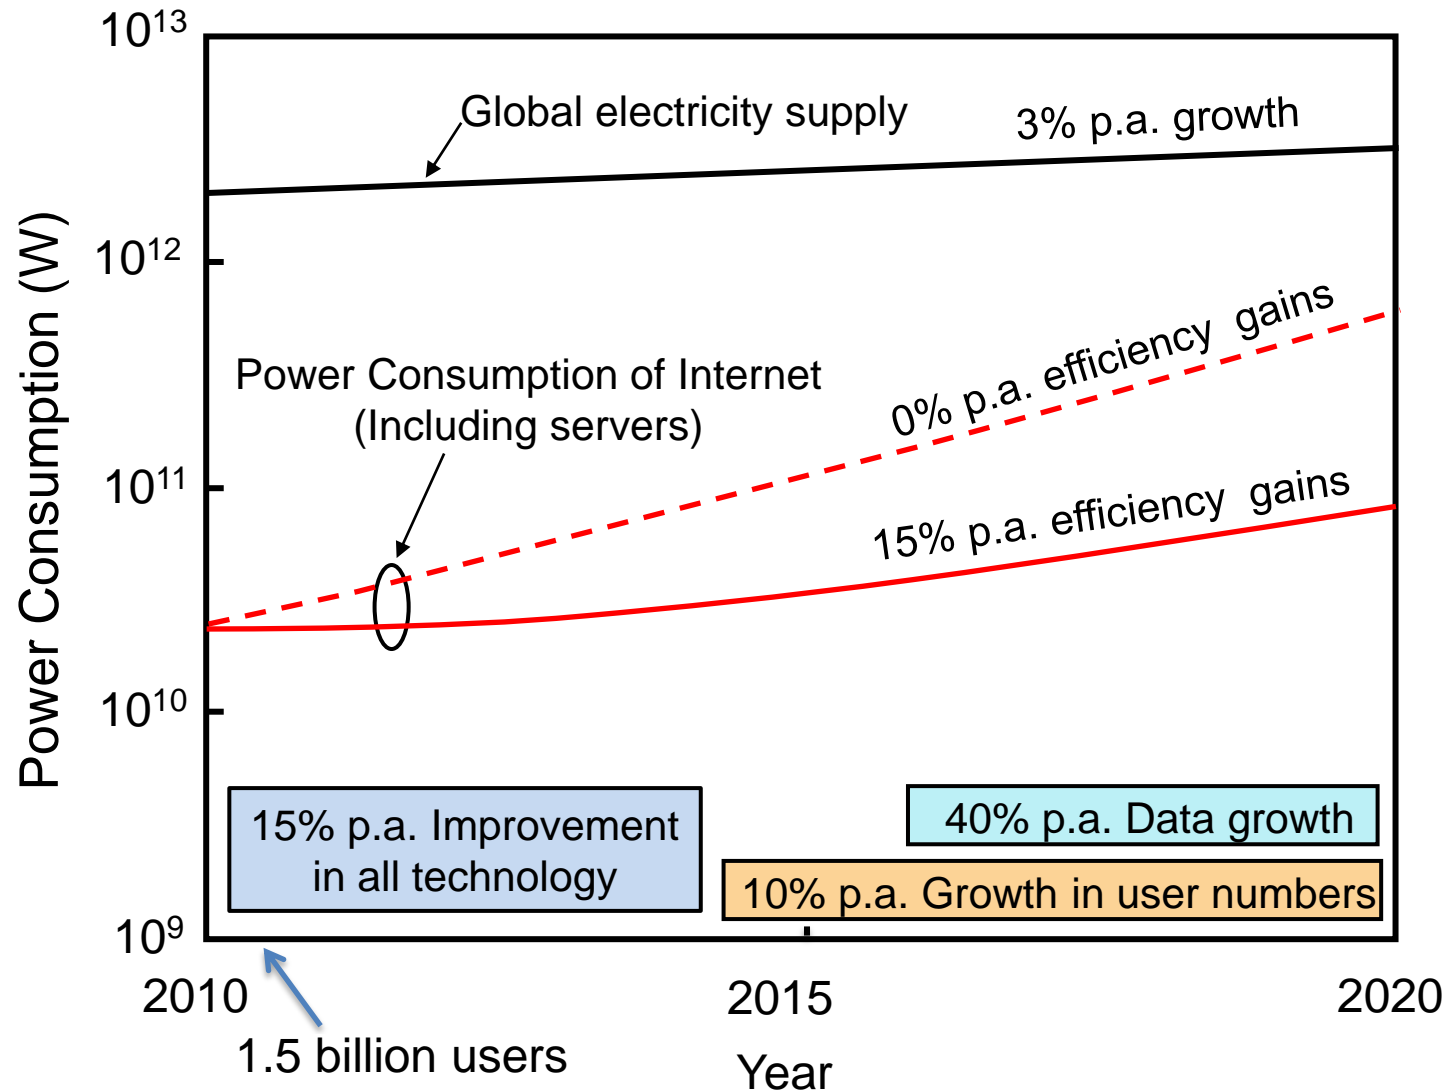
$10^{13}$

Global electricity supply

3% p.a. growth

$10^{12}$

Power Consumption (W)

0% p.a. efficiency gains

Power Consumption of Internet (Including servers)

$10^{11}$

15% p.a. efficiency gains

$10^{10}$

15% p.a. Improvement in all technology

40% p.a. Data growth

10% p.a. Growth in user numbers

$10^{9}$

2010

2015

2020

1.5 billion users

Year